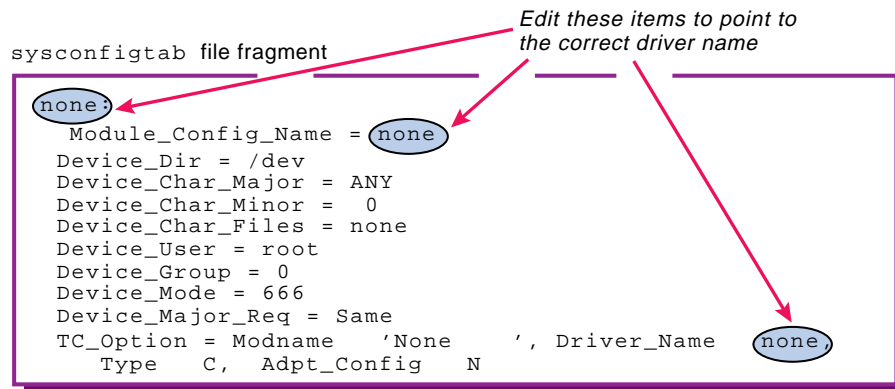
Edit these items to point to the correct driver name

sysconfigtab file fragment

none:
Module_Config_Name = none
Device_Dir = /dev
Device_Char_Major = ANY
Device_Char_Minor = 0
Device_Char_Files = none
Device_User = root
Device_Group = 0
Device_Mode = 666
Device_Major_Req = Same
TC_Option = Modname 'None ', Driver_Name none,
Type C, Adpt_Config N